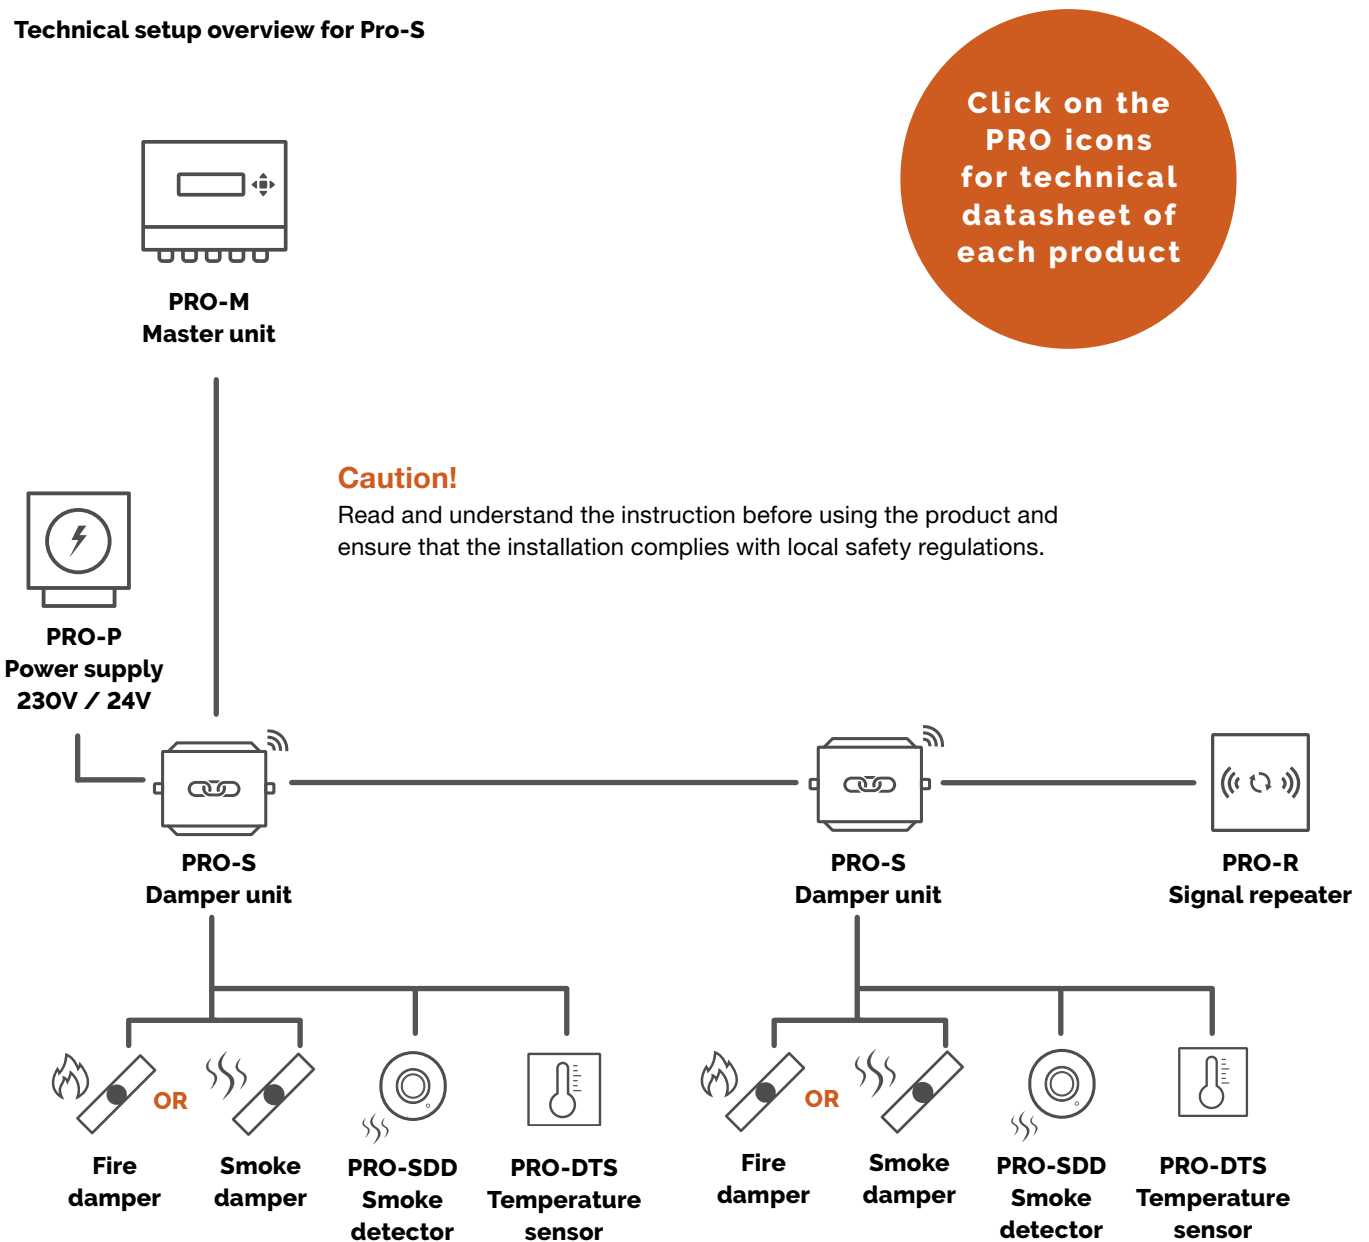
Technical setup overview for Pro-S

Click on the PRO icons for technical datasheet of each product

PRO-M
Master unit

Caution!
Read and understand the instruction before using the product and ensure that the installation complies with local safety regulations.

PRO-P
Power supply
230V / 24V

PRO-S
Damper unit

PRO-S
Damper unit

PRO-R
Signal repeater

OR

Fire damper

Smoke damper

PRO-SDD
Smoke detector

PRO-DTS
Temperature sensor

OR

Fire damper

Smoke damper

PRO-SDD
Smoke detector

PRO-DTS
Temperature sensor